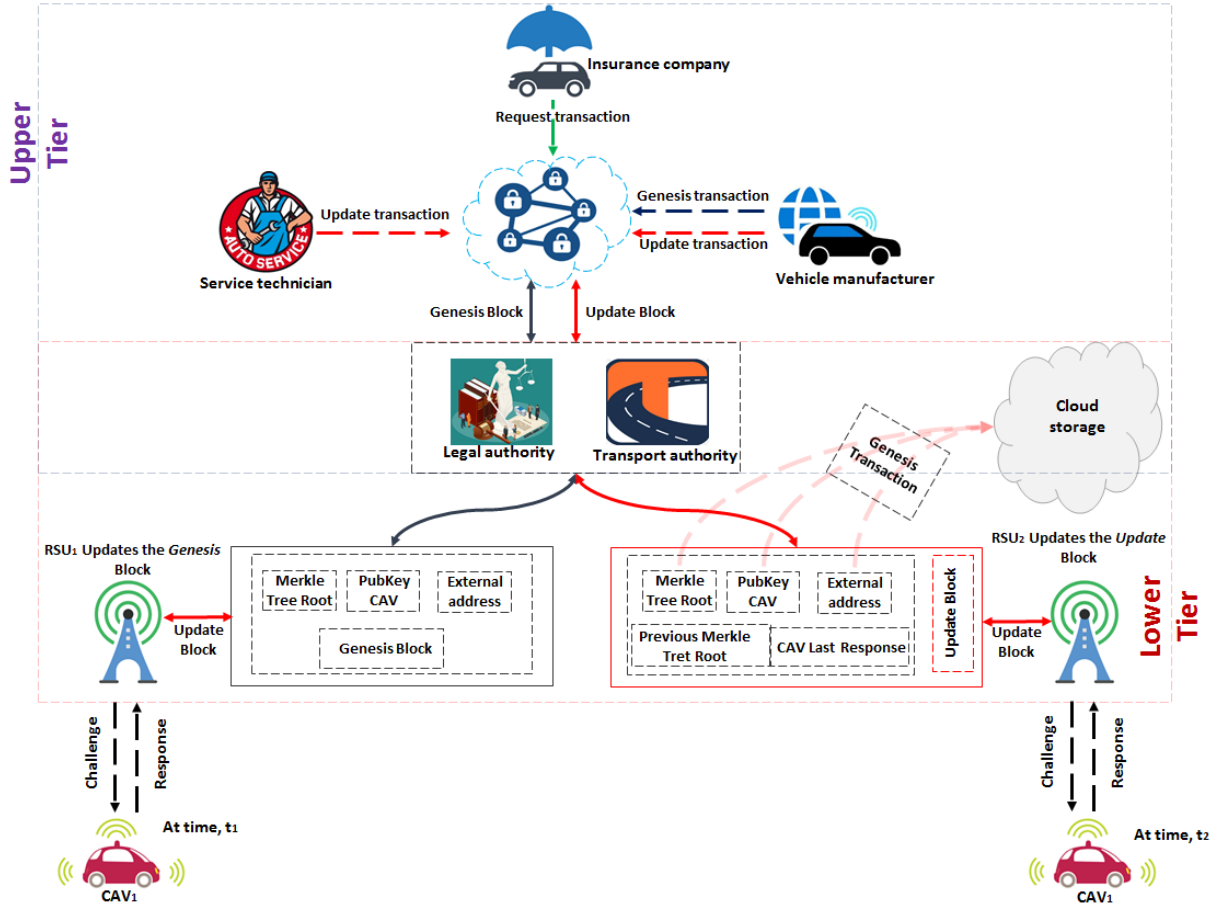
Upper Tier

Insurance company

Request transaction

Update transaction

Genesis transaction

Update transaction

AUTO SERVICE

Service technician

Vehicle manufacturer

Genesis Block

Update Block

Legal authority

Transport authority

Cloud storage

Genesis Transaction

RSU$_1$ Updates the *Genesis* Block

Merkle Tree Root

PubKey CAV

External address

Genesis Block

Update Block

Merkle Tree Root

PubKey CAV

External address

Update Block

Previous Merkle Tret Root

CAV Last Response

RSU$_2$ Updates the *Update* Block

Update Block

Lower Tier

Challenge

Response

At time, t$_1$

CAV$_1$

Challenge

Response

At time, t$_2$

CAV$_1$